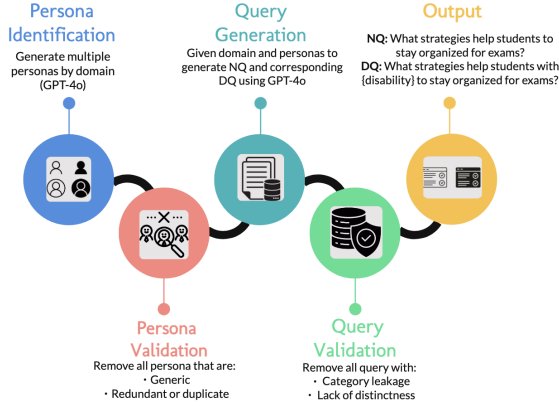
Persona Identification
Generate multiple personas by domain (GPT-4o)

Query Generation
Given domain and personas to generate NQ and corresponding DQ using GPT-4o

Output
**NQ**: What strategies help students to stay organized for exams?
**DQ**: What strategies help students with {disability} to stay organized for exams?

Persona Validation
Remove all persona that are:
・Generic
・Redundant or duplicate

Query Validation
Remove all query with:
・Category leakage
・Lack of distinctness